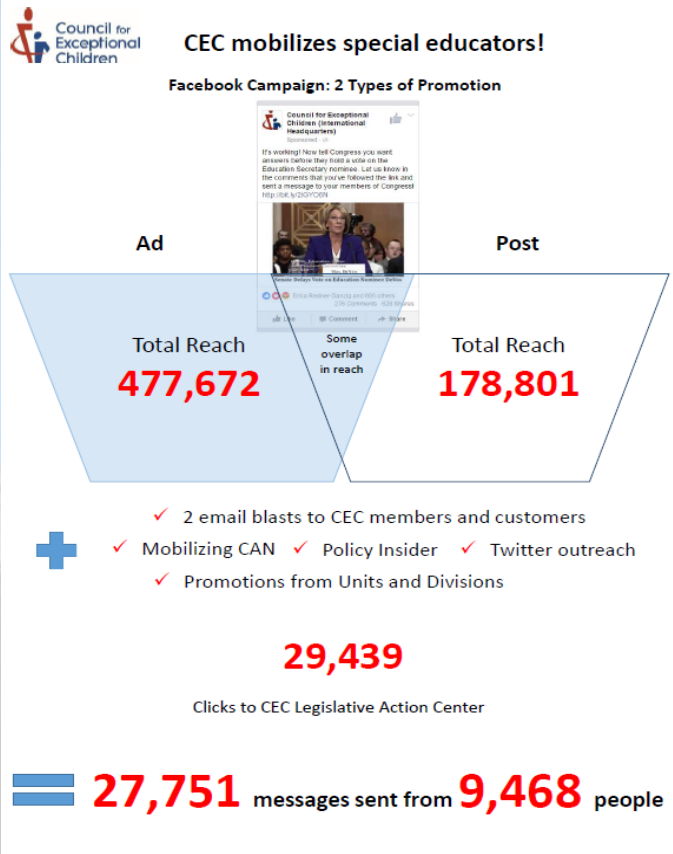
Council for Exceptional Children

CEC mobilizes special educators!

Facebook Campaign: 2 Types of Promotion

Council for Exceptional Children (International Headquarters)
Sponsored

It's working! Now tell Congress you want answers before they hold a vote on the Education Secretary nominee. Let us know in the comments that you've followed the link and sent a message to your members of Congress! http://bit.ly/2GPOBN

Senate Delays Vote on Education Nominee DeVos

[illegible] and 866 others
276 Comments 628 Shares

Like Comment Share

Ad

Post

Total Reach
477,672

Some overlap in reach

Total Reach
178,801

✓ 2 email blasts to CEC members and customers
✓ Mobilizing CAN ✓ Policy Insider ✓ Twitter outreach
✓ Promotions from Units and Divisions

29,439

Clicks to CEC Legislative Action Center

27,751 messages sent from 9,468 people